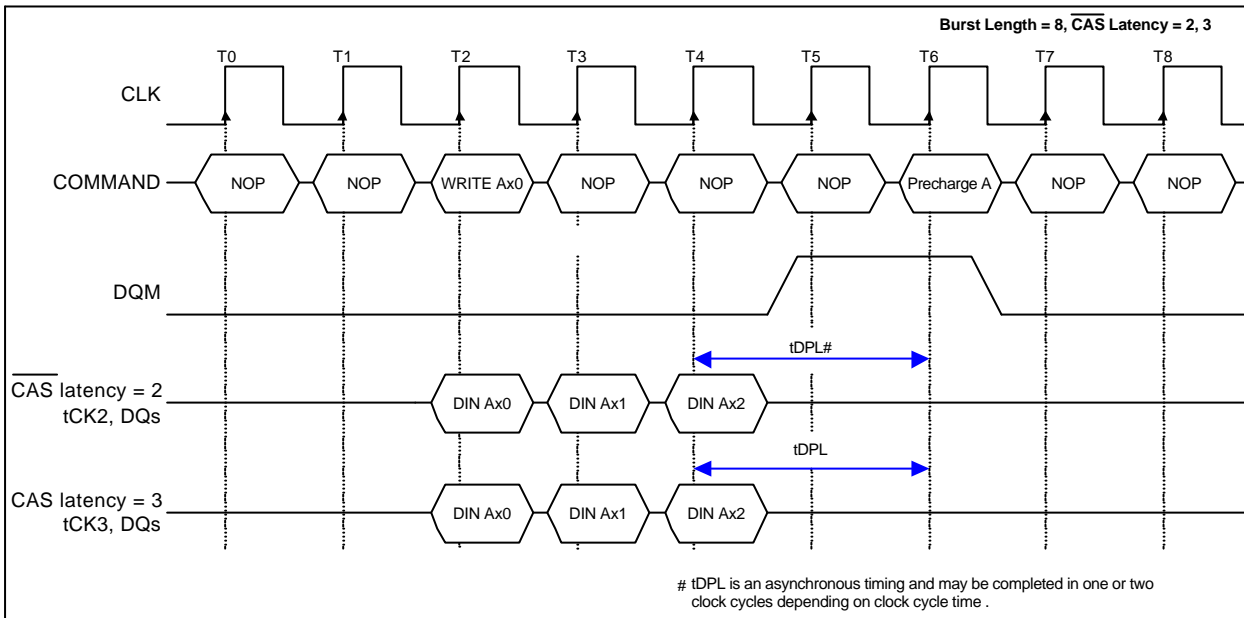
Burst Length = 8, $\overline{\text{CAS}}$ Latency = 2, 3

T0 T1 T2 T3 T4 T5 T6 T7 T8

CLK

COMMAND NOP NOP WRITE Ax0 NOP NOP NOP Precharge A NOP NOP

DQM

tDPL#

$\overline{\text{CAS}}$ latency = 2
tCK2, DQs
DIN Ax0 DIN Ax1 DIN Ax2

tDPL

CAS latency = 3
tCK3, DQs
DIN Ax0 DIN Ax1 DIN Ax2

# tDPL is an asynchronous timing and may be completed in one or two clock cycles depending on clock cycle time .